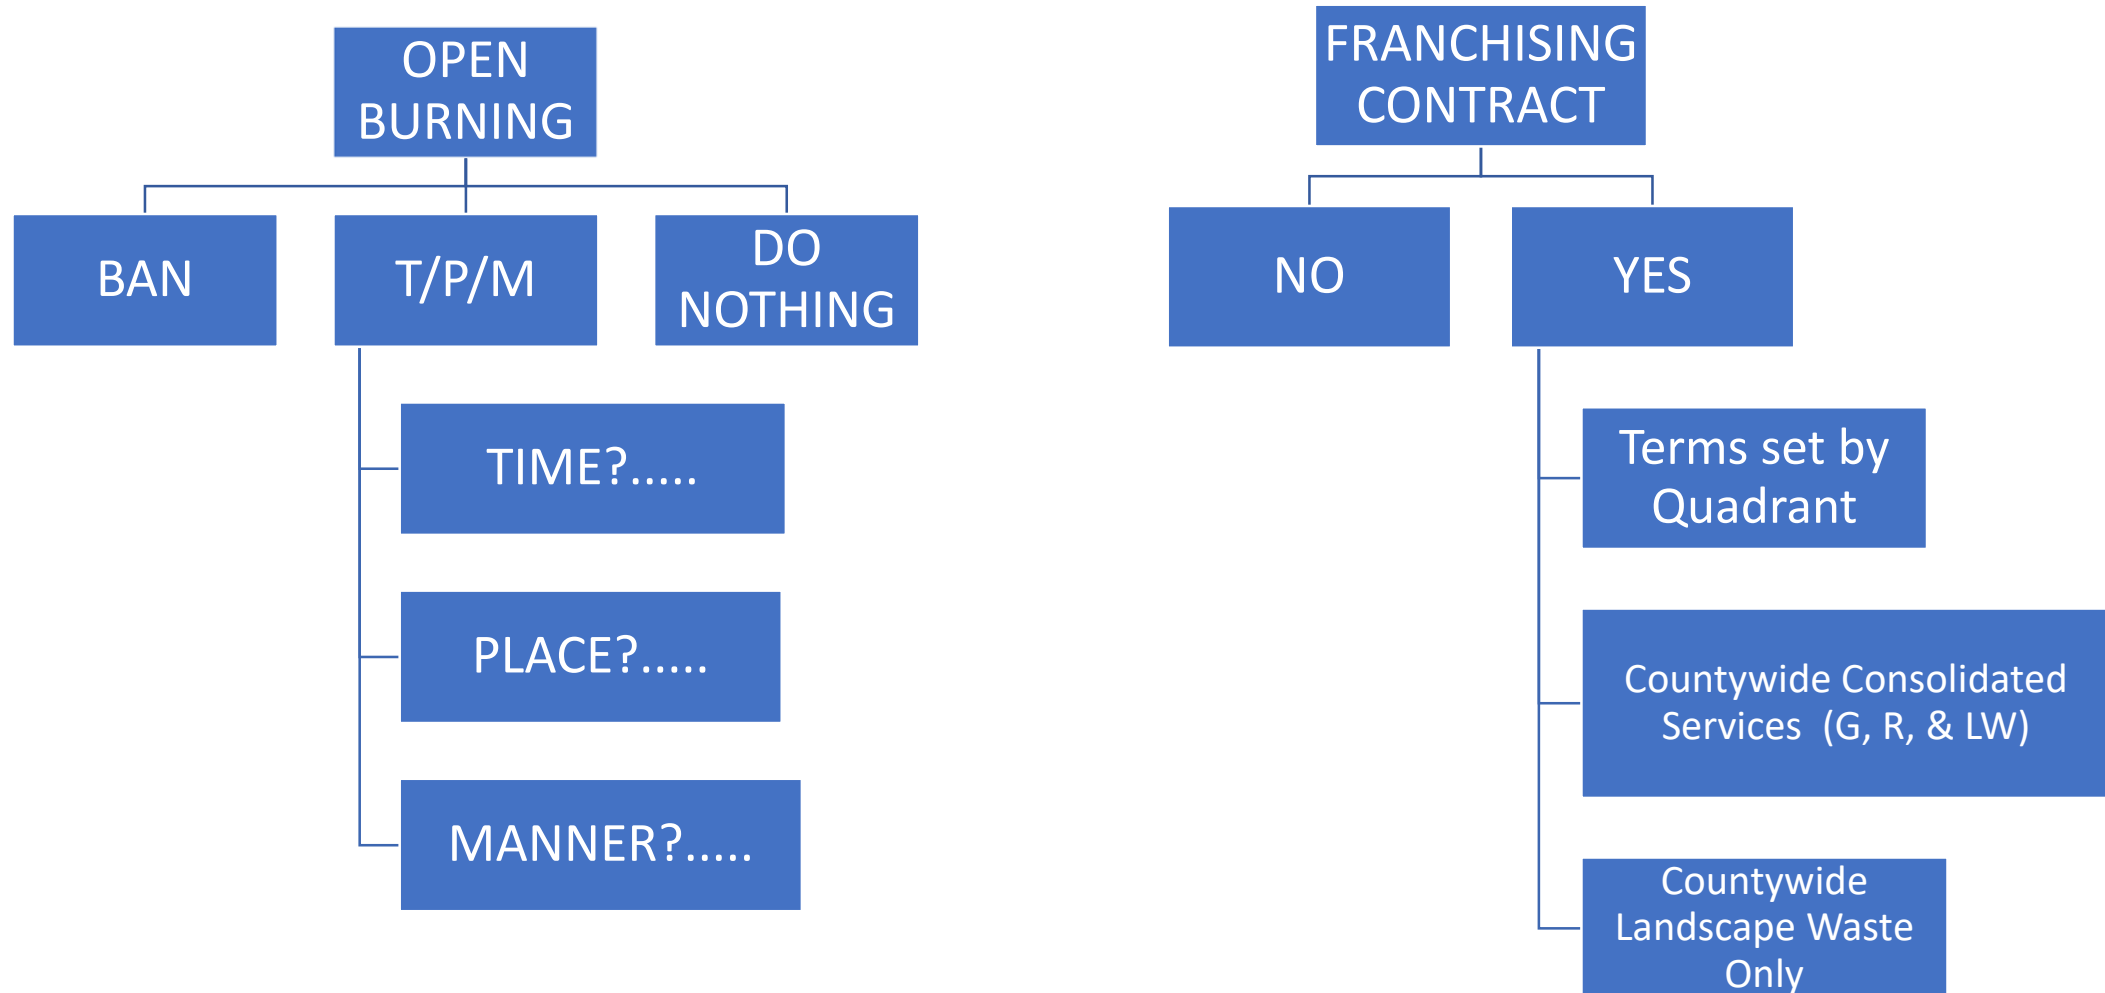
OPEN BURNING

BAN

T/P/M

DO NOTHING

TIME?.....

PLACE?.....

MANNER?.....

FRANCHISING CONTRACT

NO

YES

Terms set by Quadrant

Countywide Consolidated Services (G, R, & LW)

Countywide Landscape Waste Only